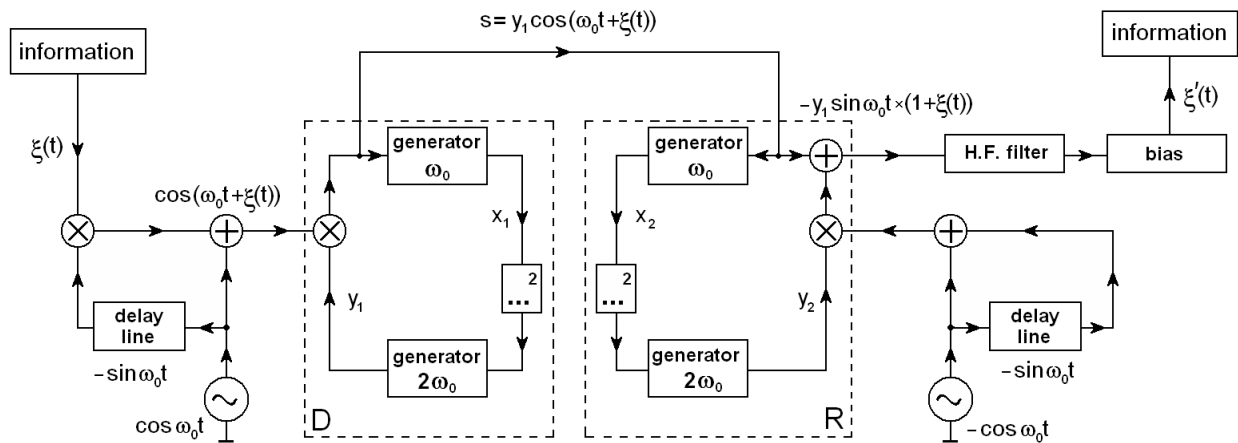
information

$s = y_1 \cos(\omega_0 t + \xi(t))$

information

$\xi'(t)$

$-y_1 \sin\omega_0 t \times (1+\xi(t))$

$\xi(t)$

generator $\omega_0$

generator $\omega_0$

H.F. filter

bias

$\cos(\omega_0 t + \xi(t))$

$x_1$

$x_2$

$\dots^2$

$\dots^2$

$y_1$

$y_2$

delay line

delay line

$-\sin\omega_0 t$

generator $2\omega_0$

generator $2\omega_0$

$-\sin\omega_0 t$

$\cos\omega_0 t$

D

R

$-\cos\omega_0 t$